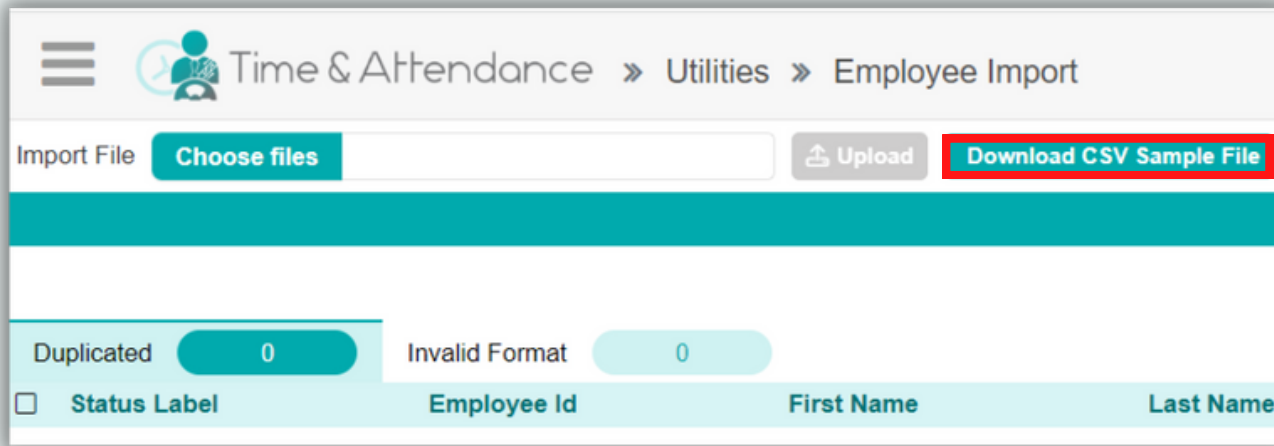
Time & Attendance » Utilities » Employee Import

Import File Choose files

Upload

Download CSV Sample File

Duplicated 0

Invalid Format 0

| | Status Label | Employee Id | First Name | Last Name |
|---|---|---|---|---|